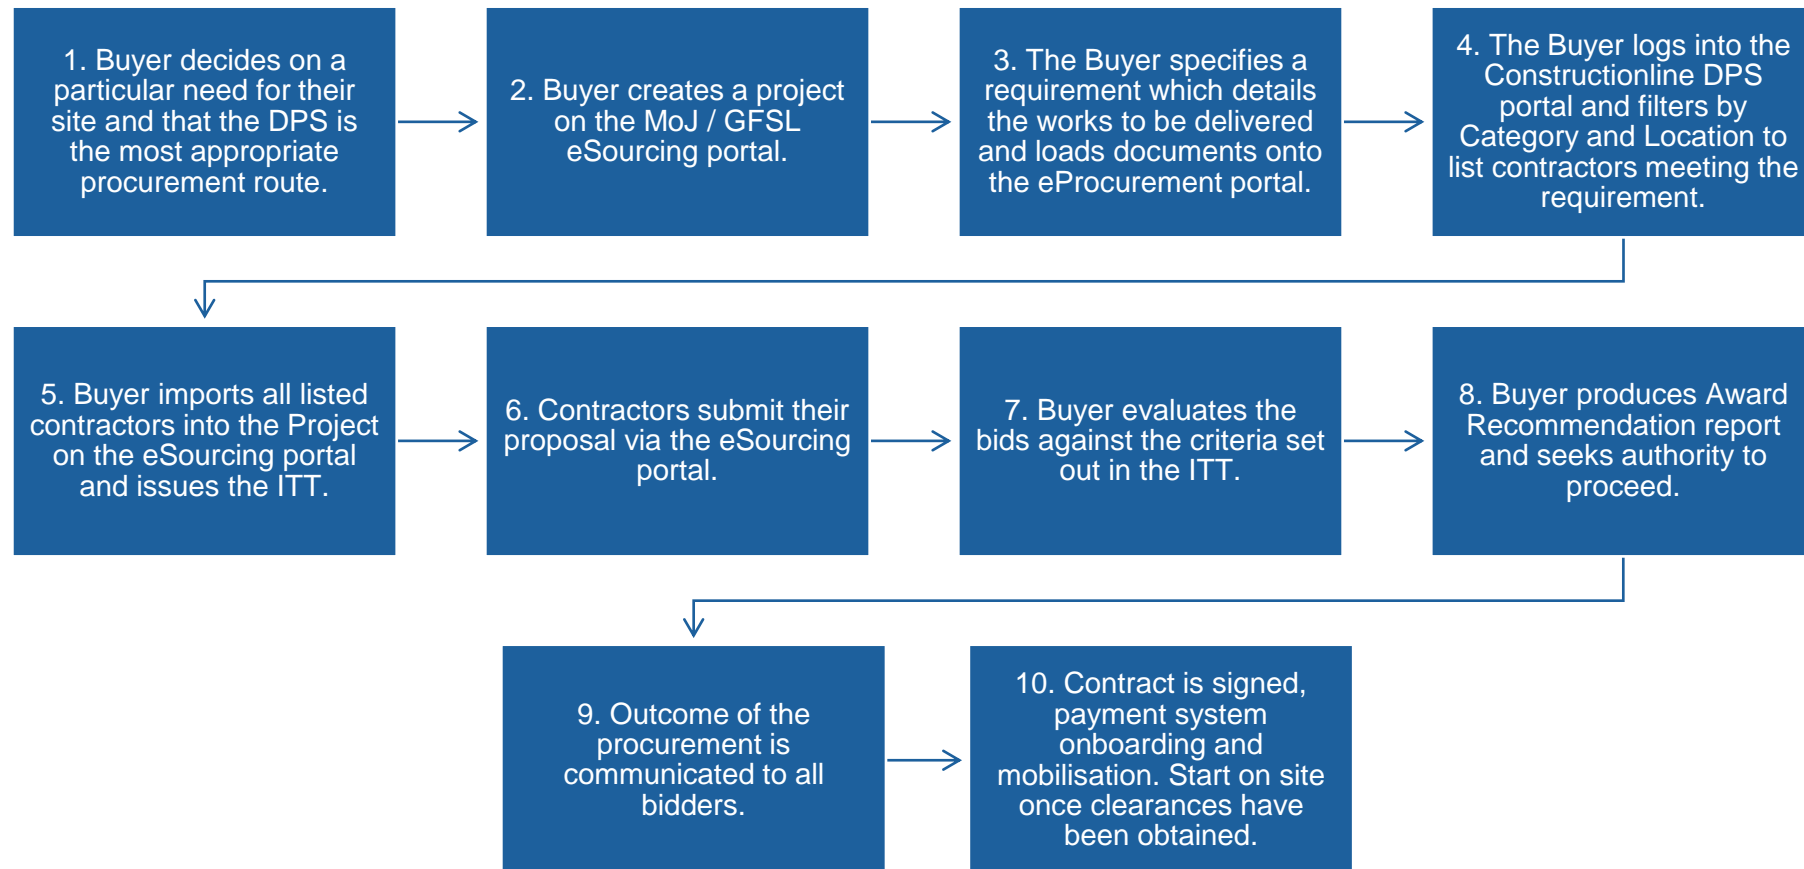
1. Buyer decides on a particular need for their site and that the DPS is the most appropriate procurement route.

2. Buyer creates a project on the MoJ / GFSL eSourcing portal.

3. The Buyer specifies a requirement which details the works to be delivered and loads documents onto the eProcurement portal.

4. The Buyer logs into the Constructionline DPS portal and filters by Category and Location to list contractors meeting the requirement.

5. Buyer imports all listed contractors into the Project on the eSourcing portal and issues the ITT.

6. Contractors submit their proposal via the eSourcing portal.

7. Buyer evaluates the bids against the criteria set out in the ITT.

8. Buyer produces Award Recommendation report and seeks authority to proceed.

9. Outcome of the procurement is communicated to all bidders.

10. Contract is signed, payment system onboarding and mobilisation. Start on site once clearances have been obtained.